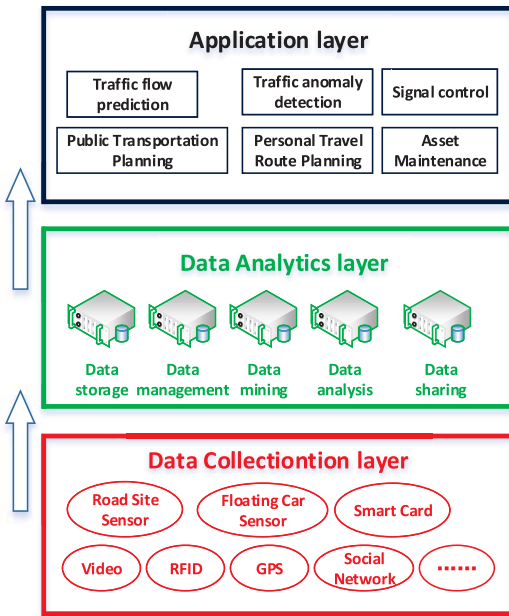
Application layer

Traffic flow prediction

Traffic anomaly detection

Signal control

Public Transportation Planning

Personal Travel Route Planning

Asset Maintenance

Data Analytics layer

Data storage

Data management

Data mining

Data analysis

Data sharing

Data Collectiontion layer

Road Site Sensor

Floating Car Sensor

Smart Card

Video

RFID

GPS

Social Network

......